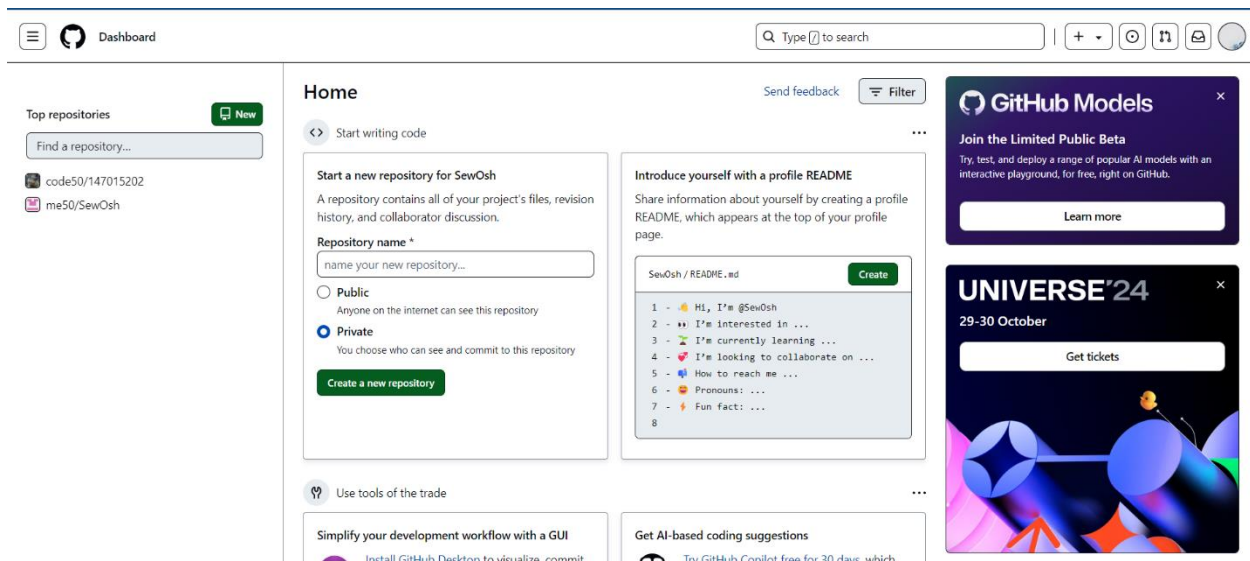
Dashboard

Type / to search

Top repositories

New

Find a repository...

code50/147015202

me50/SewOsh

Home

Send feedback

Filter

Start writing code

...

Start a new repository for SewOsh

A repository contains all of your project's files, revision history, and collaborator discussion.

Repository name *

name your new repository...

Public

Anyone on the internet can see this repository

Private

You choose who can see and commit to this repository

Create a new repository

Introduce yourself with a profile README

Share information about yourself by creating a profile README, which appears at the top of your profile page.

SewOsh / README.md

Create

1 - 👋 Hi, I'm @SewOsh
2 - 👀 I'm interested in ...
3 - 🌱 I'm currently learning ...
4 - 💞️ I'm looking to collaborate on ...
5 - 📫 How to reach me ...
6 - 😄 Pronouns: ...
7 - ⚡ Fun fact: ...
8

Use tools of the trade

...

Simplify your development workflow with a GUI

Install GitHub Desktop to visualize, commit

Get AI-based coding suggestions

Try GitHub Copilot free for 30 days, which

GitHub Models

Join the Limited Public Beta

Try, test, and deploy a range of popular AI models with an interactive playground, for free, right on GitHub.

Learn more

UNIVERSE'24

29-30 October

Get tickets